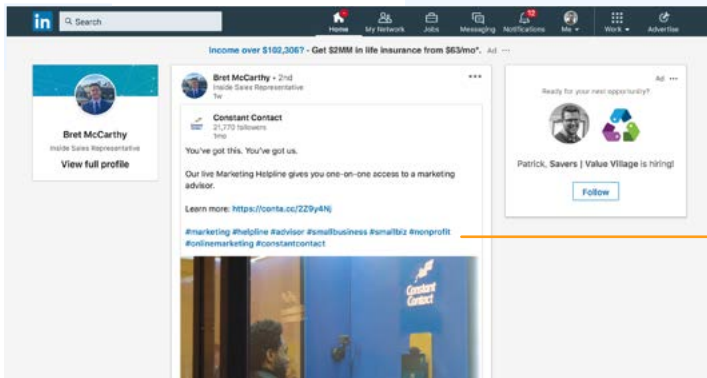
in Search

Home My Network Jobs Messaging 12 Notifications Me Work Advertise

Income over $102,306? - Get $2MM in life insurance from $63/mo*. Ad ···

Bret McCarthy
Inside Sales Representative
View full profile

Bret McCarthy • 2nd
Inside Sales Representative
1w

Constant Contact
21,770 followers
1mo

You've got this. You've got us.

Our live Marketing Helpline gives you one-on-one access to a marketing advisor.

Learn more: https://conta.cc/2Z9y4Nj

#marketing #helpline #advisor #smallbusiness #smallbiz #nonprofit #onlinemarketing #constantcontact

Constant Contact

Ad ···
Ready for your next opportunity?

Patrick, Savers | Value Village is hiring!

Follow